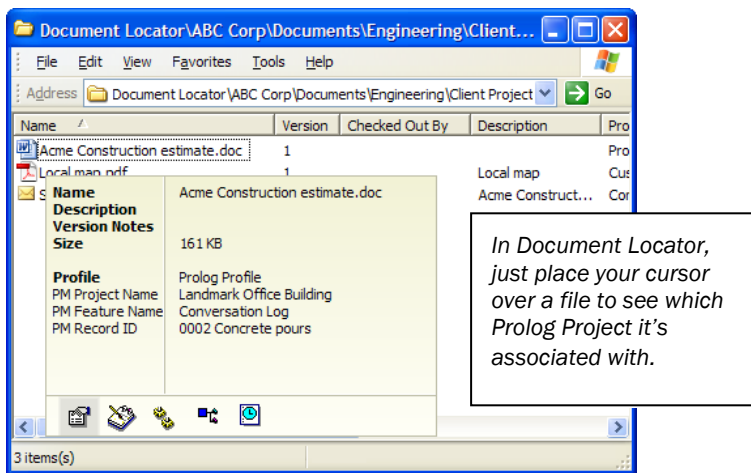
Document Locator\ABC Corp\Documents\Engineering\Client...

File Edit View Favorites Tools Help

Address Document Locator\ABC Corp\Documents\Engineering\Client Project Go

| Name | Version | Checked Out By | Description | Pro |
|---|---|---|---|---|
| Acme Construction estimate.doc | 1 | | | Pro |
| Local map.pdf | 1 | | Local map | Cus |
| S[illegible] | | | Acme Construct... | Cor |

| | |
|---|---|
| Name | Acme Construction estimate.doc |
| Description | |
| Version Notes | |
| Size | 161 KB |
| Profile | Prolog Profile |
| PM Project Name | Landmark Office Building |
| PM Feature Name | Conversation Log |
| PM Record ID | 0002 Concrete pours |

In Document Locator, just place your cursor over a file to see which Prolog Project it's associated with.

3 items(s)